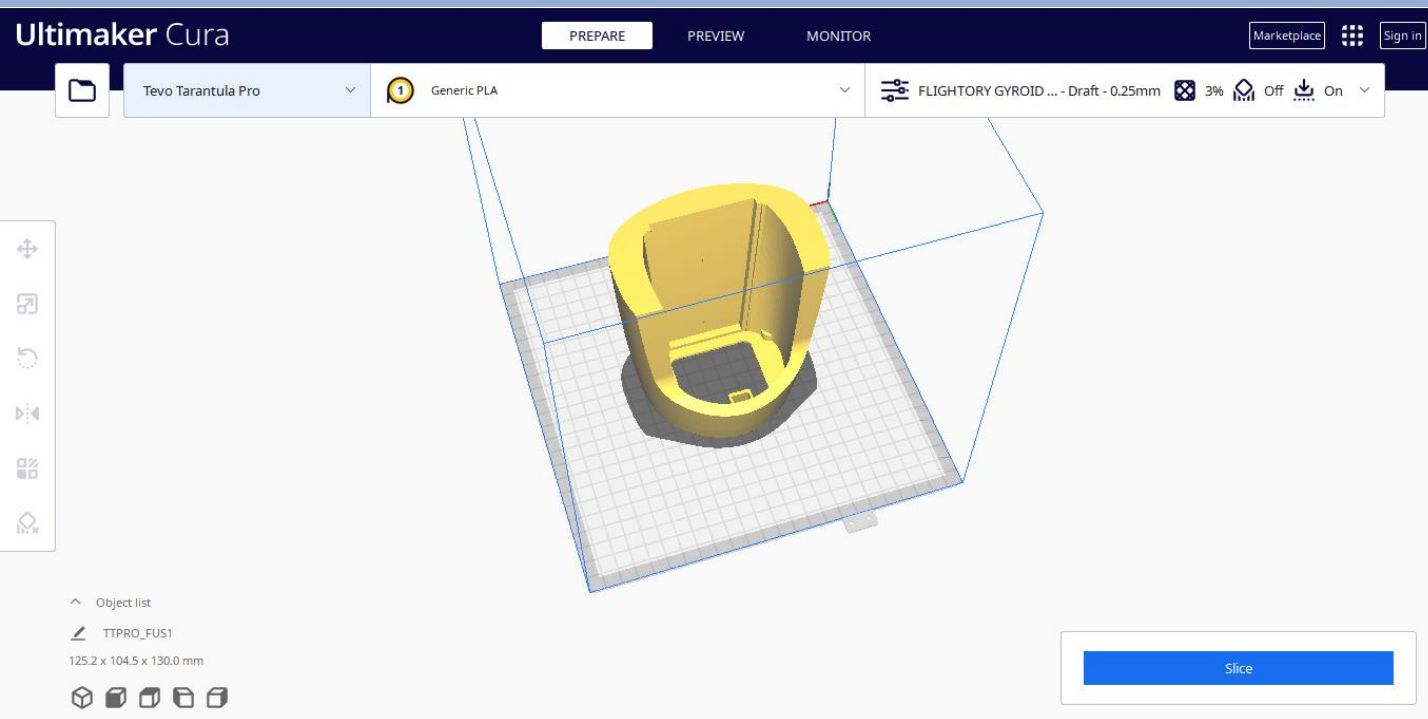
Ultimaker Cura

PREPARE
PREVIEW
MONITOR

Marketplace
Sign in

Tevo Tarantula Pro

1
Generic PLA

FLIGHTORY GYROID ... - Draft - 0.25mm
3%
Off
On

Object list
TTPRO_FUS1
125.2 x 104.5 x 130.0 mm

Slice